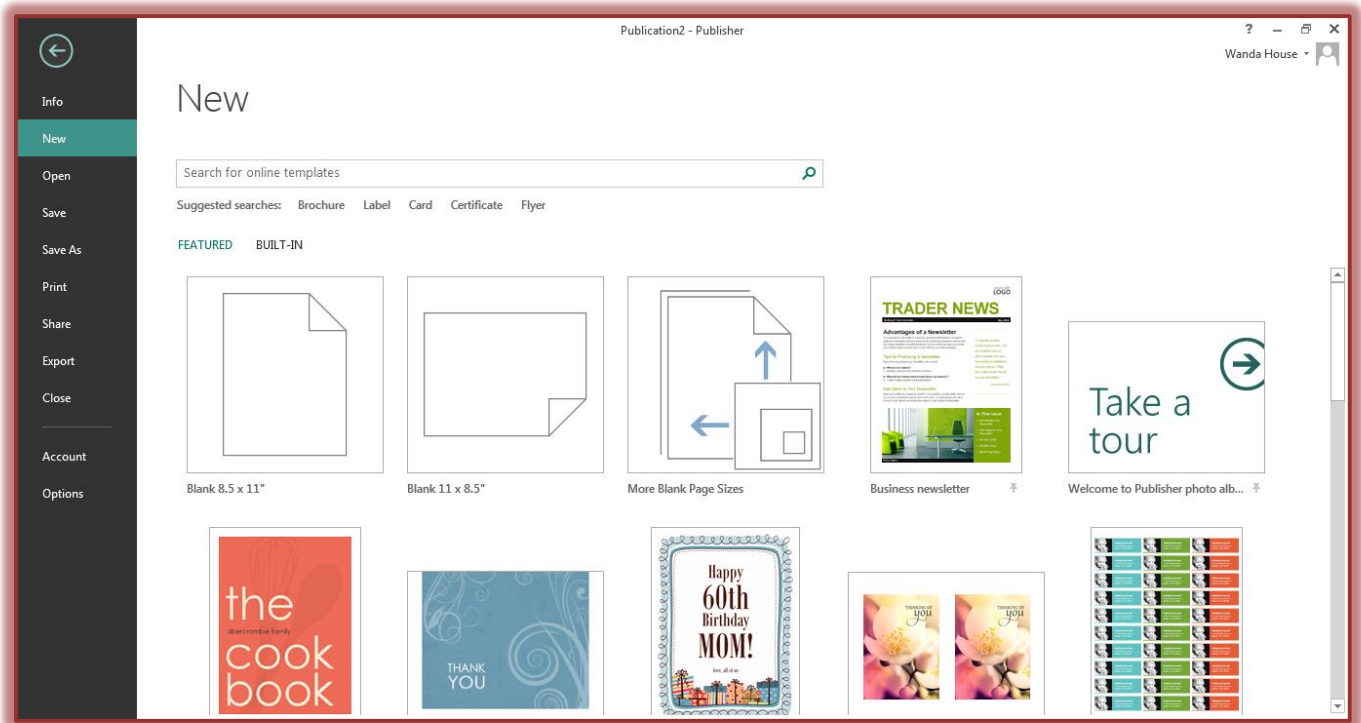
Publication2 - Publisher

? – ✕

Wanda House

Info
New
Open
Save
Save As
Print
Share
Export
Close
Account
Options

New

Search for online templates

Suggested searches: Brochure Label Card Certificate Flyer

FEATURED BUILT-IN

Blank 8.5 x 11"

Blank 11 x 8.5"

More Blank Page Sizes

TRADER NEWS
LOGO
Advantages of a Newsletter
Tips for Producing a Newsletter
In This Issue

Business newsletter

Take a tour

Welcome to Publisher photo alb...

the
abercrombie family
cook
book

THANK YOU

Happy 60th Birthday MOM!
love, all of us

THINKING OF YOU
THINKING OF YOU